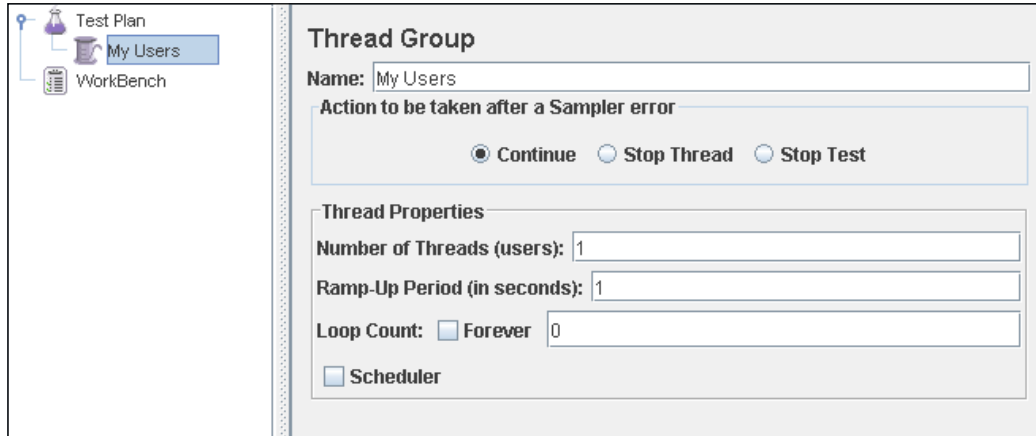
Test Plan
My Users
WorkBench

Thread Group

Name: My Users

Action to be taken after a Sampler error

Continue Stop Thread Stop Test

Thread Properties

Number of Threads (users): 1

Ramp-Up Period (in seconds): 1

Loop Count: Forever 0

Scheduler